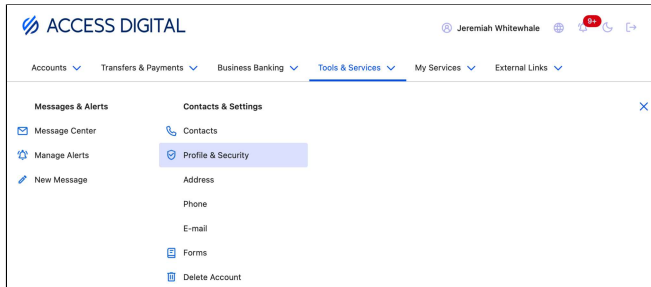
ACCESS DIGITAL

Jeremiah Whitewhale

9+

Accounts

Transfers & Payments

Business Banking

Tools & Services

My Services

External Links

Messages & Alerts

Message Center

Manage Alerts

New Message

Contacts & Settings

Contacts

Profile & Security

Address

Phone

E-mail

Forms

Delete Account